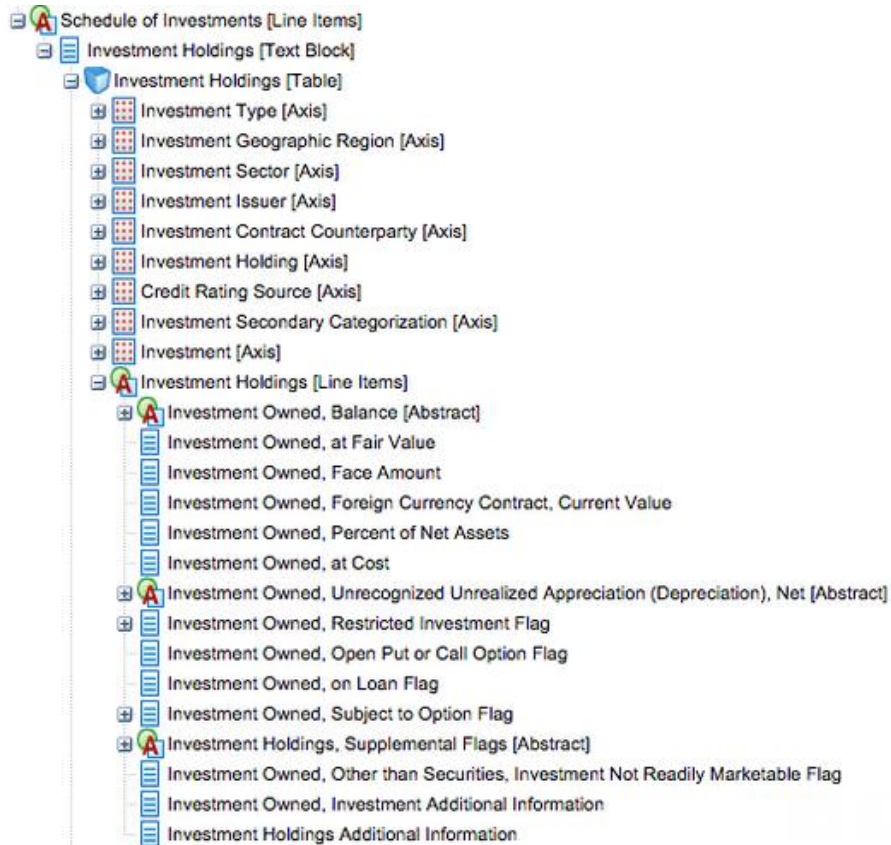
Schedule of Investments [Line Items]
Investment Holdings [Text Block]
Investment Holdings [Table]
Investment Type [Axis]
Investment Geographic Region [Axis]
Investment Sector [Axis]
Investment Issuer [Axis]
Investment Contract Counterparty [Axis]
Investment Holding [Axis]
Credit Rating Source [Axis]
Investment Secondary Categorization [Axis]
Investment [Axis]
Investment Holdings [Line Items]
Investment Owned, Balance [Abstract]
Investment Owned, at Fair Value
Investment Owned, Face Amount
Investment Owned, Foreign Currency Contract, Current Value
Investment Owned, Percent of Net Assets
Investment Owned, at Cost
Investment Owned, Unrecognized Unrealized Appreciation (Depreciation), Net [Abstract]
Investment Owned, Restricted Investment Flag
Investment Owned, Open Put or Call Option Flag
Investment Owned, on Loan Flag
Investment Owned, Subject to Option Flag
Investment Holdings, Supplemental Flags [Abstract]
Investment Owned, Other than Securities, Investment Not Readily Marketable Flag
Investment Owned, Investment Additional Information
Investment Holdings Additional Information